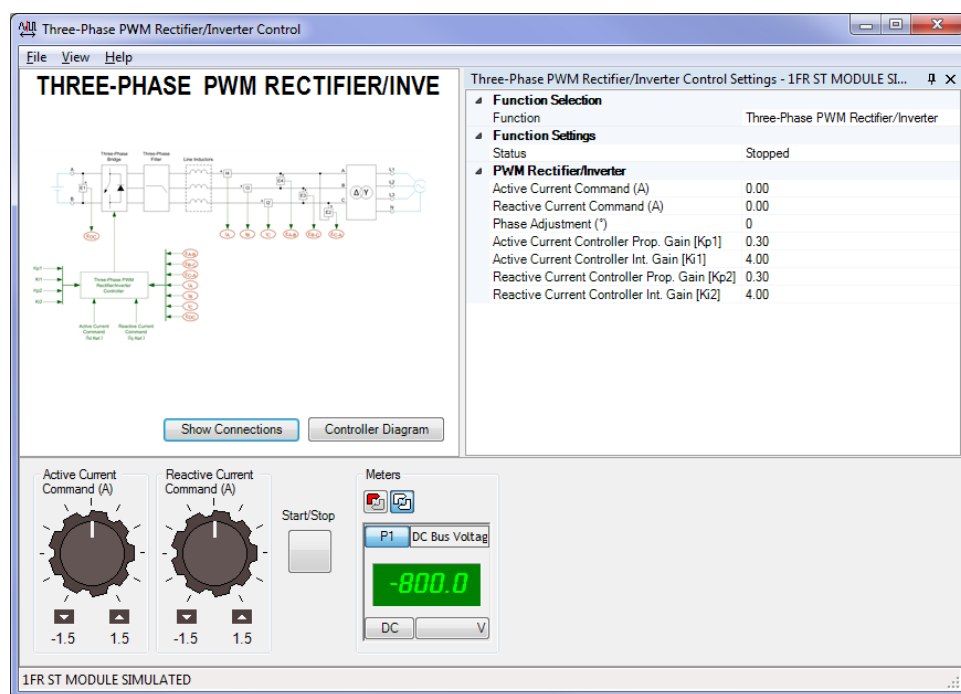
Three-Phase PWM Rectifier/Inverter Control

File View Help

THREE-PHASE PWM RECTIFIER/INVE

Three-Phase Bridge
Three-Phase Filter
Line Inductors
Kp1
Ki1
Kp2
Ki2
Three-Phase PWM Rectifier/Inverter Controller
Active Current Command
Reactive Current Command

Show Connections
Controller Diagram

Three-Phase PWM Rectifier/Inverter Control Settings - 1FR ST MODULE SI...

| Function Selection | |
|---|---|
| Function | Three-Phase PWM Rectifier/Inverter |
| Function Settings | |
| Status | Stopped |
| PWM Rectifier/Inverter | |
| Active Current Command (A) | 0.00 |
| Reactive Current Command (A) | 0.00 |
| Phase Adjustment (°) | 0 |
| Active Current Controller Prop. Gain [Kp1] | 0.30 |
| Active Current Controller Int. Gain [Ki1] | 4.00 |
| Reactive Current Controller Prop. Gain [Kp2] | 0.30 |
| Reactive Current Controller Int. Gain [Ki2] | 4.00 |

Active Current Command (A)
-1.5 1.5

Reactive Current Command (A)
-1.5 1.5

Start/Stop

Meters
P1 DC Bus Voltag
-800.0
DC V

1FR ST MODULE SIMULATED